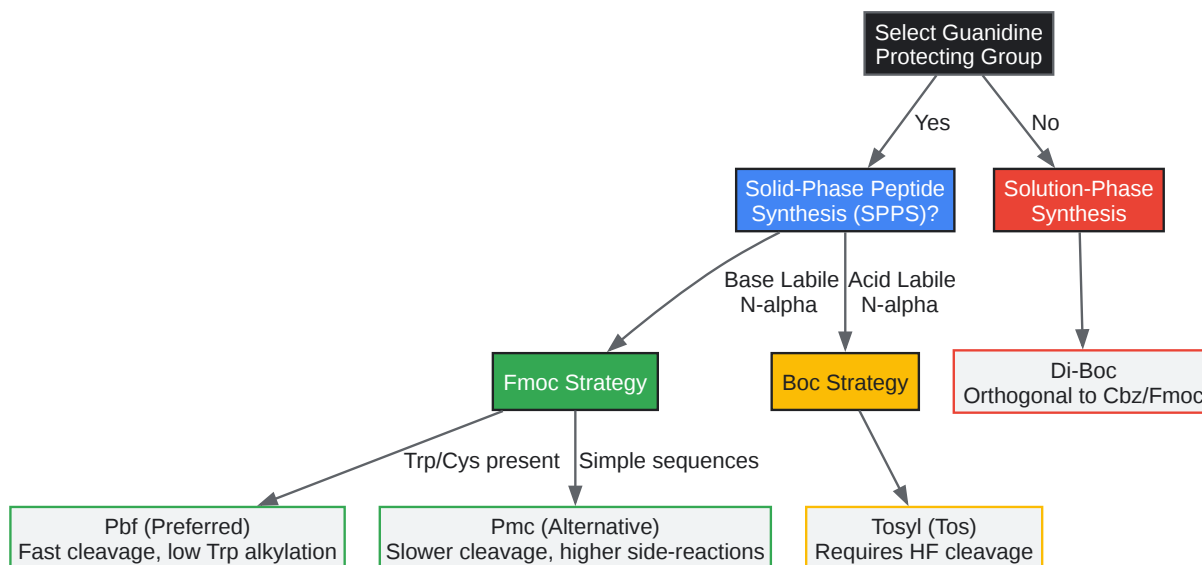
Select Guanidine Protecting Group

Yes

No

Solid-Phase Peptide Synthesis (SPPS)?

Solution-Phase Synthesis

Base Labile N-alpha

Acid Labile N-alpha

Fmoc Strategy

Boc Strategy

Di-Boc
Orthogonal to Cbz/Fmoc

Trp/Cys present

Simple sequences

Pbf (Preferred)
Fast cleavage, low Trp alkylation

Pmc (Alternative)
Slower cleavage, higher side-reactions

Tosyl (Tos)
Requires HF cleavage